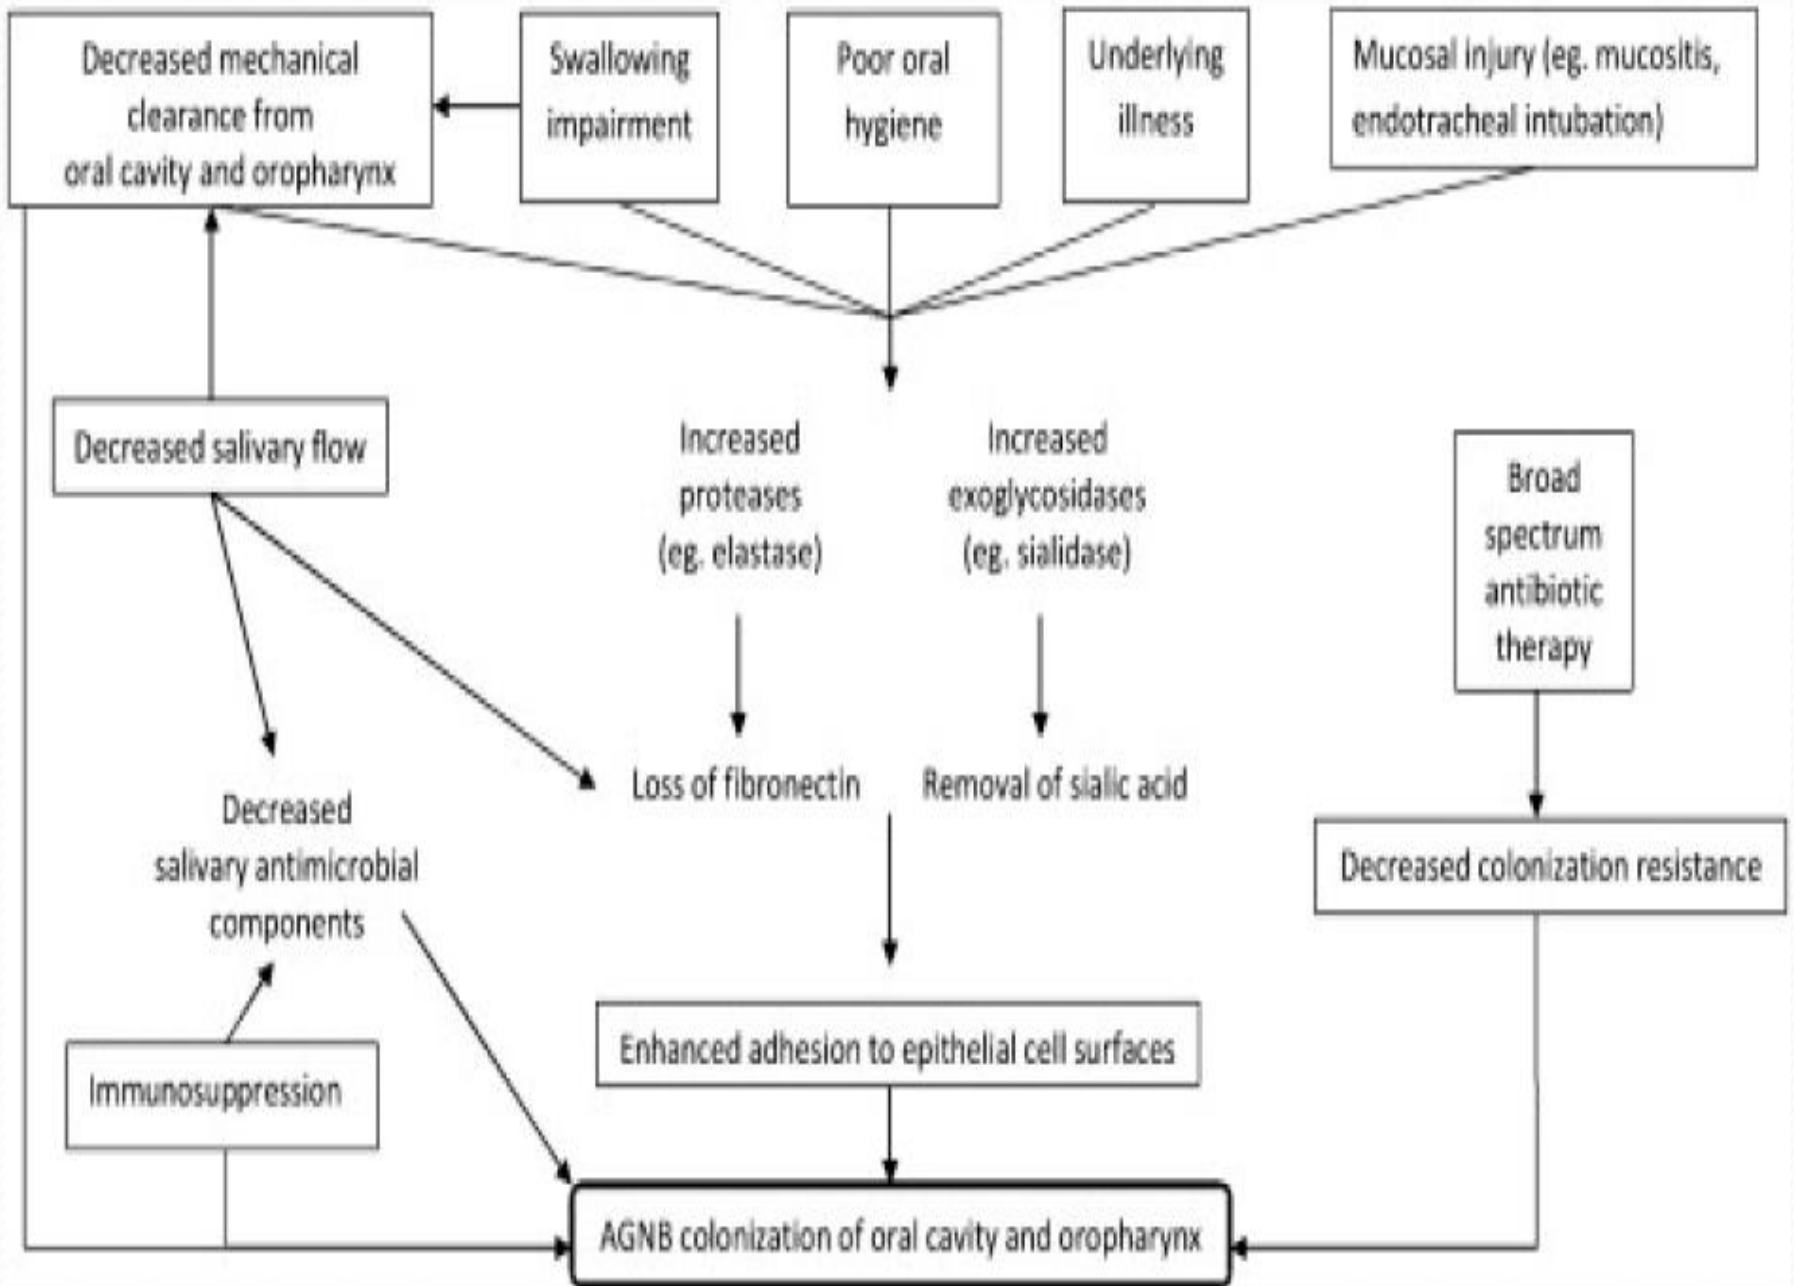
Decreased mechanical clearance from oral cavity and oropharynx

Swallowing impairment

Poor oral hygiene

Underlying illness

Mucosal injury (eg. mucositis, endotracheal intubation)

Decreased salivary flow

Increased proteases (eg. elastase)

Increased exoglycosidases (eg. sialidase)

Broad spectrum antibiotic therapy

Loss of fibronectin

Removal of sialic acid

Decreased salivary antimicrobial components

Decreased colonization resistance

Enhanced adhesion to epithelial cell surfaces

Immunosuppression

AGNB colonization of oral cavity and oropharynx